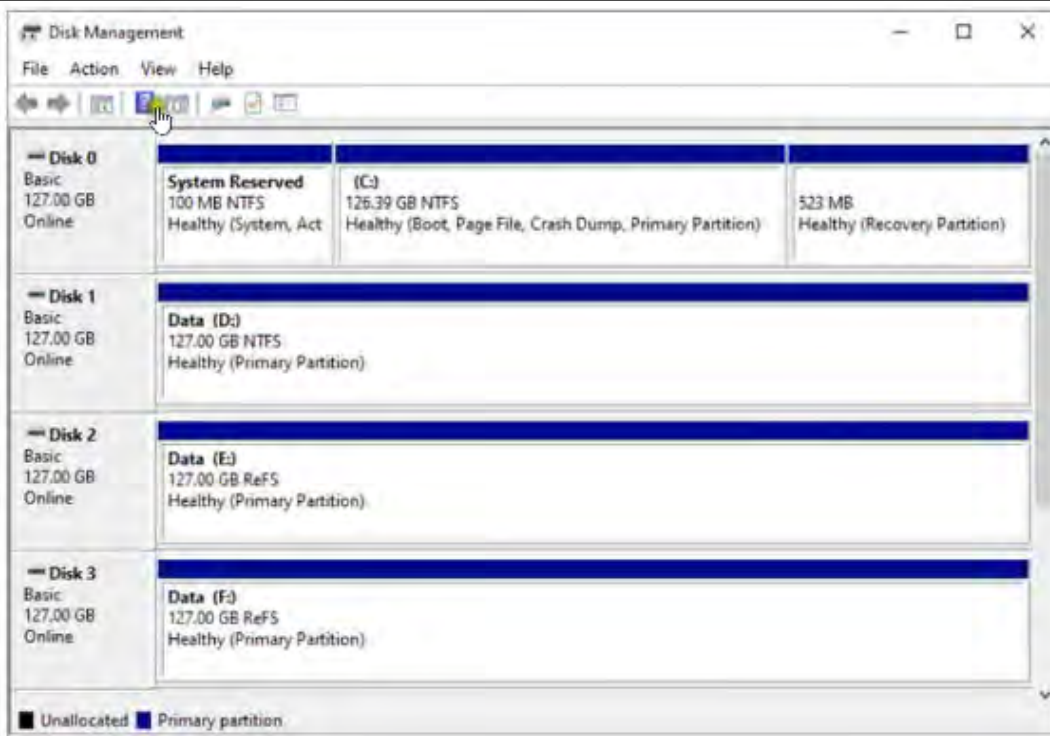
Disk Management

File Action View Help

Disk 0
Basic
127.00 GB
Online

System Reserved
100 MB NTFS
Healthy (System, Act

(C:)
126.39 GB NTFS
Healthy (Boot, Page File, Crash Dump, Primary Partition)

523 MB
Healthy (Recovery Partition)

Disk 1
Basic
127.00 GB
Online

Data (D:)
127.00 GB NTFS
Healthy (Primary Partition)

Disk 2
Basic
127.00 GB
Online

Data (E:)
127.00 GB ReFS
Healthy (Primary Partition)

Disk 3
Basic
127.00 GB
Online

Data (F:)
127.00 GB ReFS
Healthy (Primary Partition)

Unallocated Primary partition